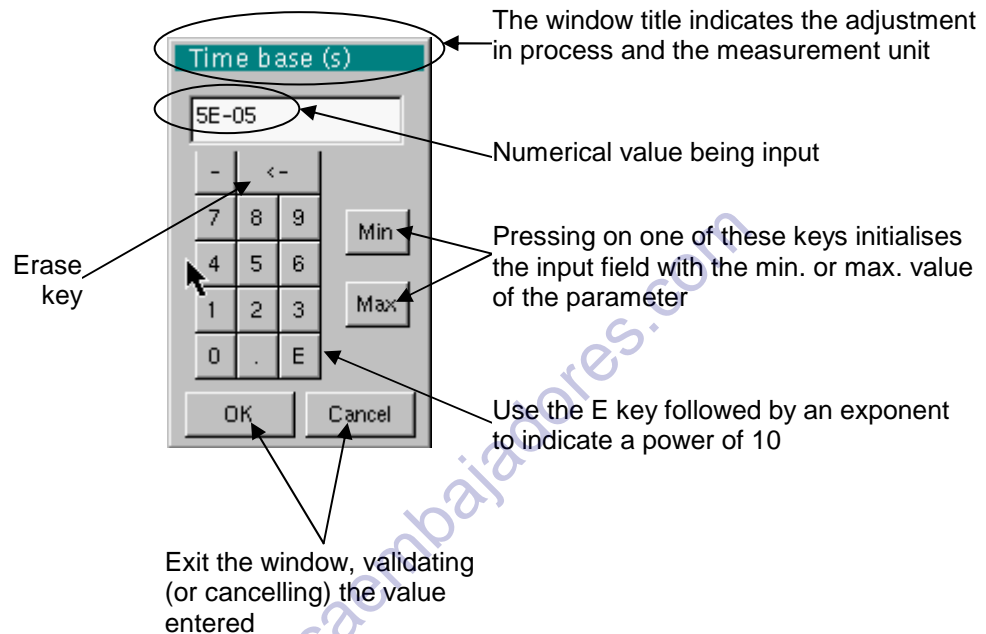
Time base (s)

5E-05

- <-
7 8 9
4 5 6
1 2 3
0 . E

Min
Max

OK Cancel

The window title indicates the adjustment in process and the measurement unit

Numerical value being input

Pressing on one of these keys initialises the input field with the min. or max. value of the parameter

Erase key

Use the E key followed by an exponent to indicate a power of 10

Exit the window, validating (or cancelling) the value entered

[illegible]caembajadores.com